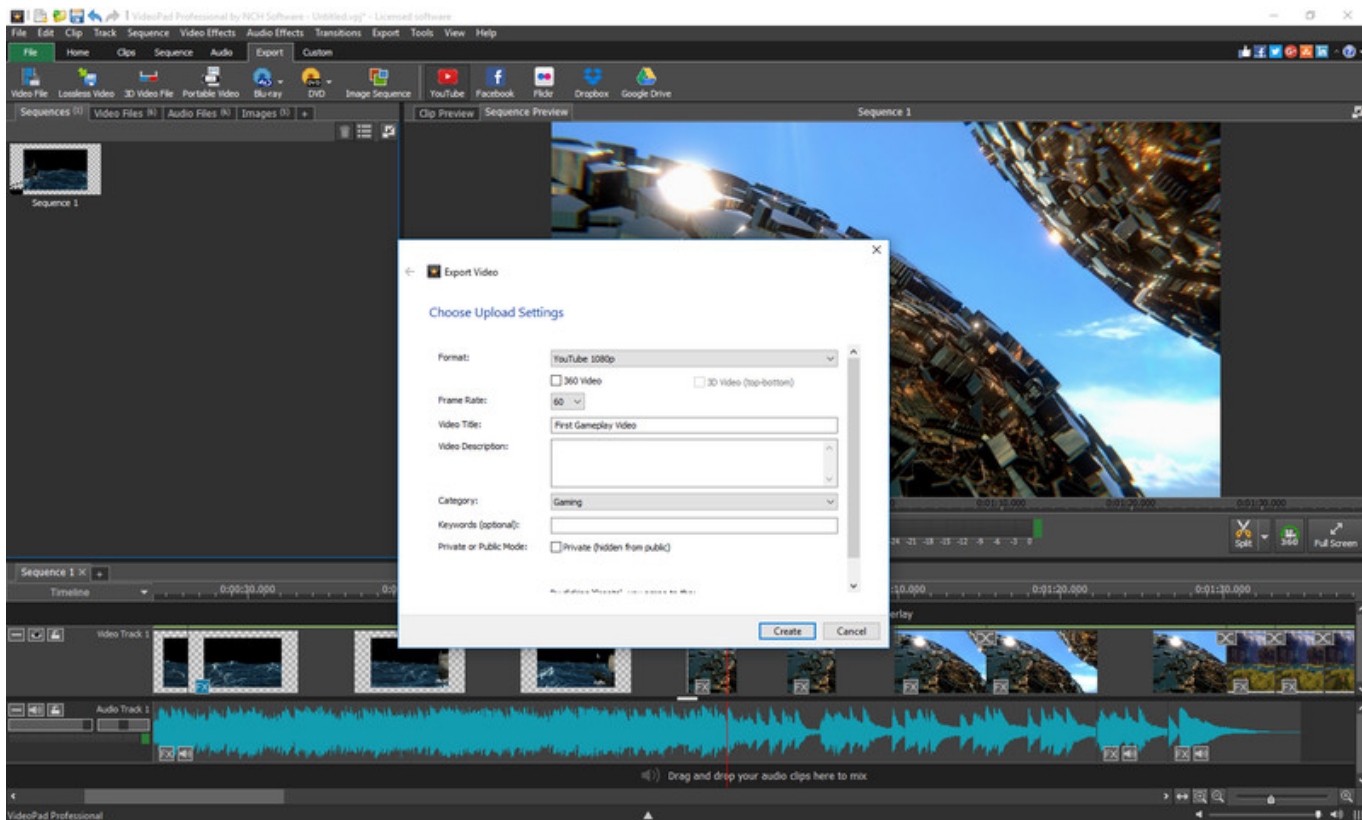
VideoPad Professional by NCH Software - Untitled.vpj* - Licensed software

File Edit Clip Track Sequence Video Effects Audio Effects Transitions Export Tools View Help

File Home Clips Sequence Audio Export Custom

Video File Lossless Video 3D Video File Portable Video Blu-ray DVD Image Sequence YouTube Facebook Flickr Dropbox Google Drive

Sequences (1) Video Files (6) Audio Files (6) Images (0) +

Sequence 1

Clip Preview Sequence Preview

Sequence 1

Export Video

Choose Upload Settings

Format: YouTube 1080p

360 Video

3D Video (top-bottom)

Frame Rate: 60

Video Title: First Gameplay Video

Video Description:

Category: Gaming

Keywords (optional):

Private or Public Mode: Private (hidden from public)

Create Cancel

0:01:10.000 0:01:20.000 0:01:30.000

Split 360 Full Screen

Sequence 1 × +

Timeline 0:00:30.000 0:01:20.000 0:01:30.000

Video Track 1

Audio Track 1

Drag and drop your audio clips here to mix

VideoPad Professional